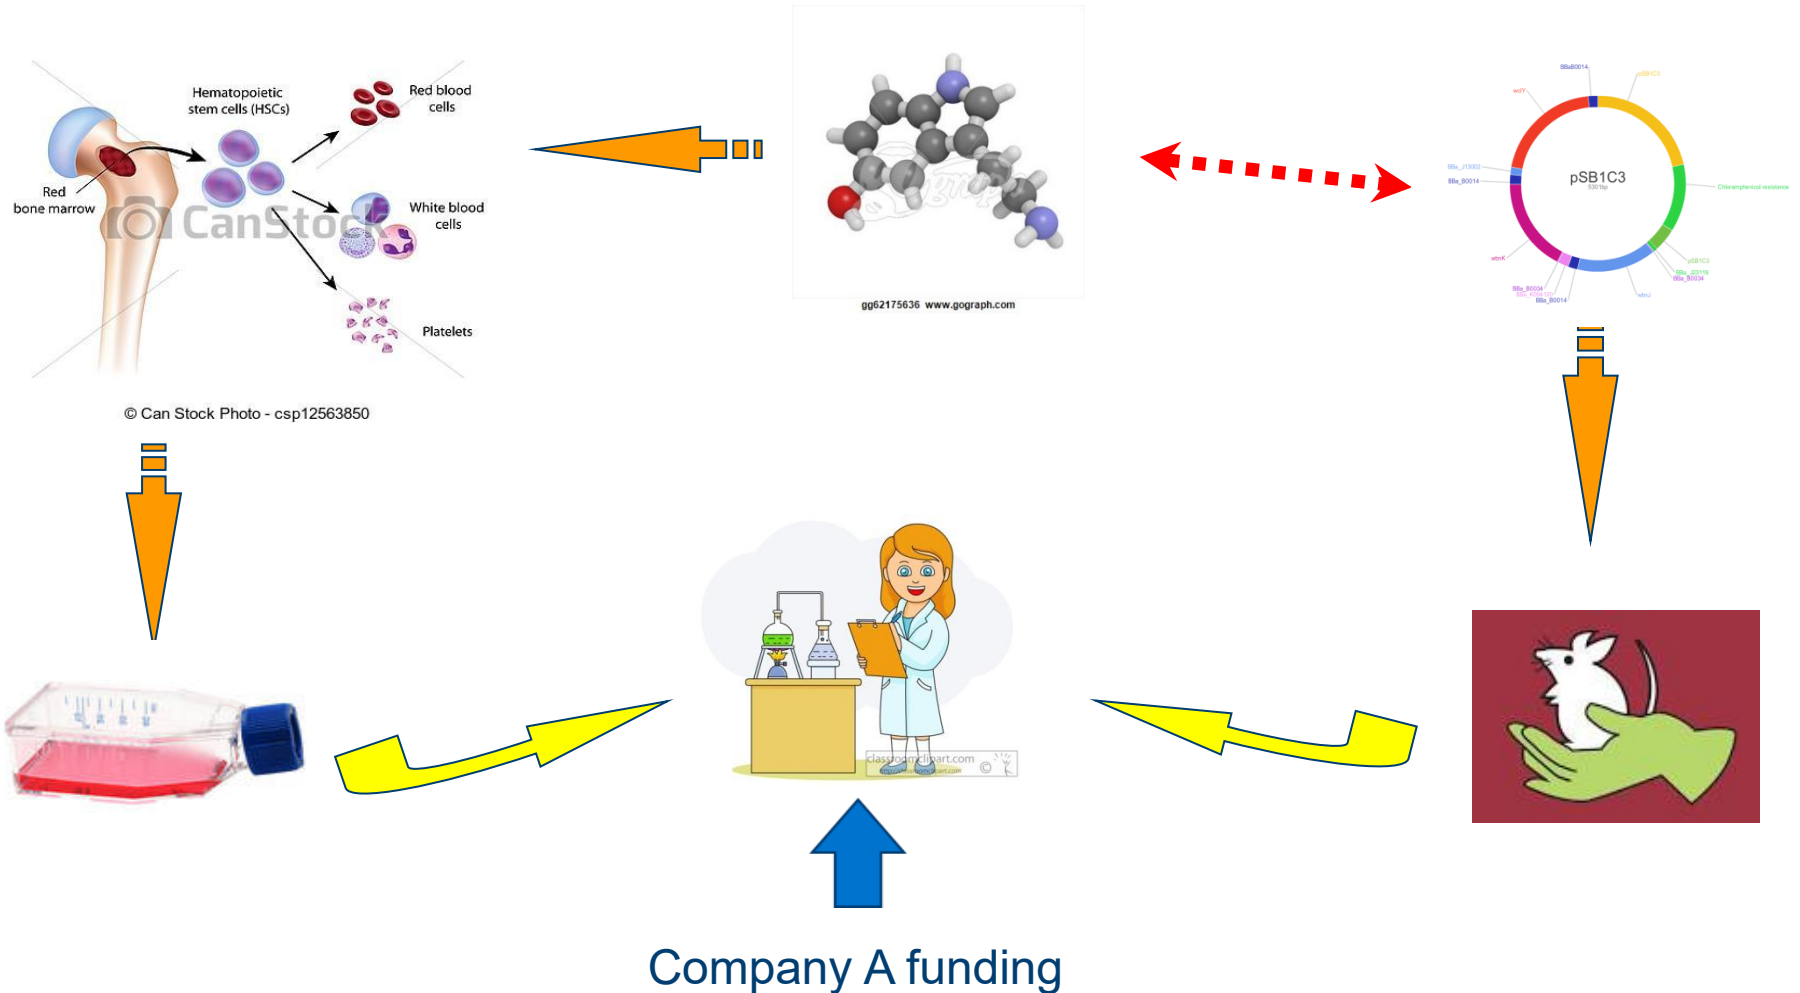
Hematopoietic stem cells (HSCs)

Red blood cells

Red bone marrow

CanStock

White blood cells

Platelets

© Can Stock Photo - csp12563850

gg62175636 www.gograph.com

pSB1C3

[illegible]

BBa_B0014

BBa_J15002

BBa_B0014

Chloramphenicol resistance

pSB1C3

BBa_B0034

BBa_B0014

classroomclipart.com

Company A funding